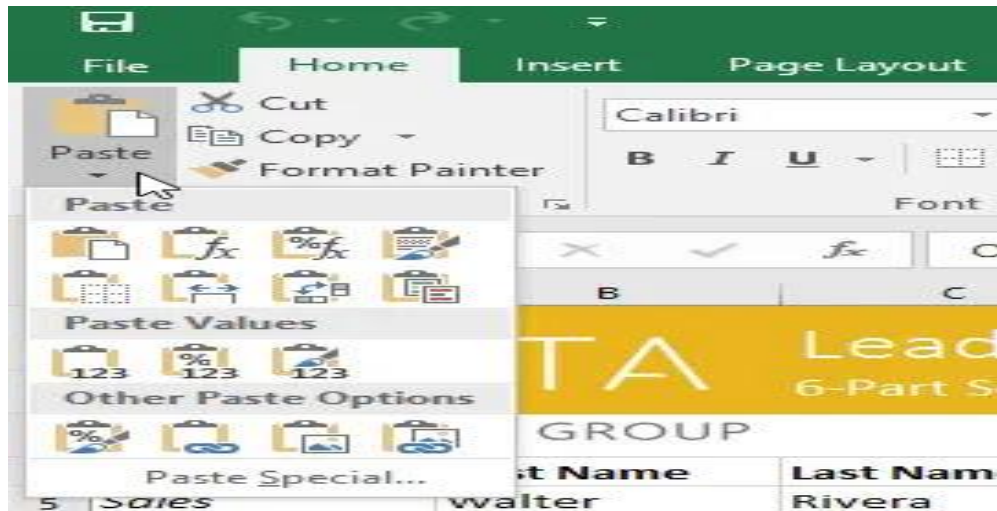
File
Home
Insert
Page Layout
Cut
Copy
Format Painter
Paste
Calibri
B
I
U
Font
Paste
Paste Values
123
123
123
Other Paste Options
Paste Special...
B
C
TA
Lead
6-Part S
GROUP
st Name
Last Nam
5
Sales
Walter
Rivera